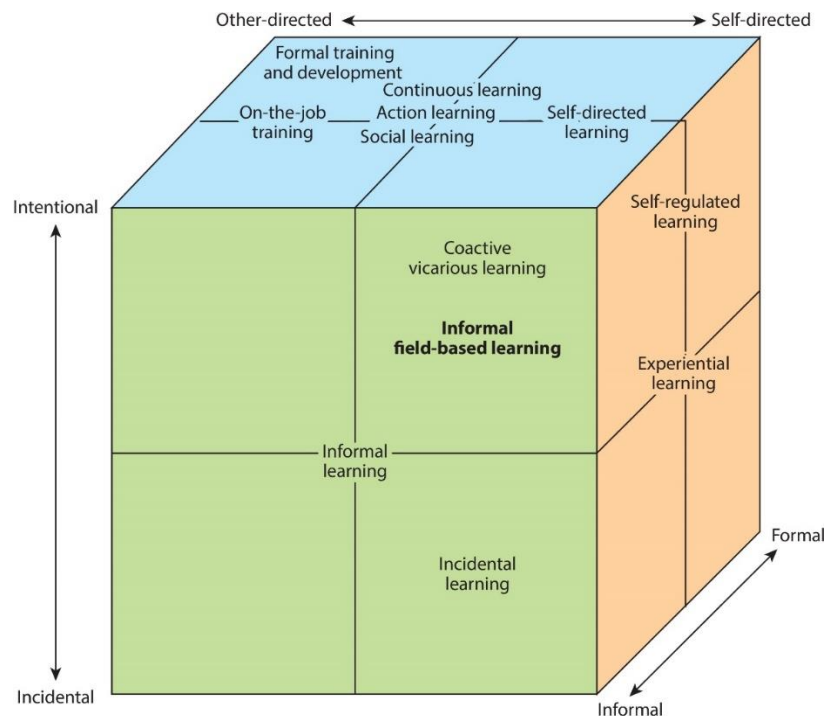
Other-directed
Self-directed
Formal training and development
Continuous learning
On-the-job training
Action learning
Self-directed learning
Social learning
Intentional
Self-regulated learning
Coactive vicarious learning
**Informal field-based learning**
Experiential learning
Informal learning
Incidental learning
Formal
Incidental
Informal